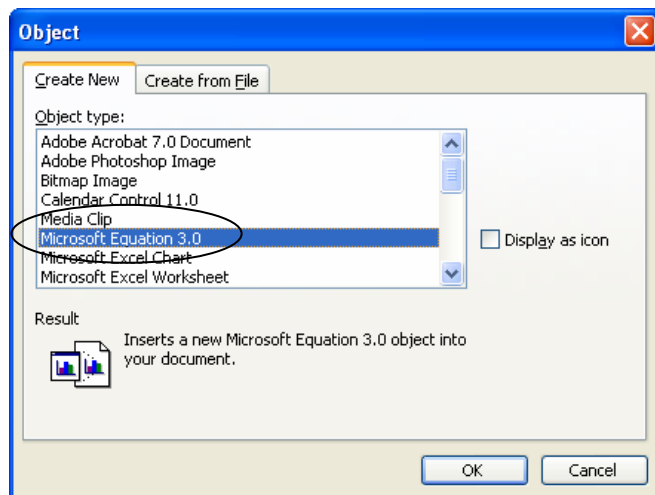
Object

Create New | Create from File

Object type:

Adobe Acrobat 7.0 Document
Adobe Photoshop Image
Bitmap Image
Calendar Control 11.0
Media Clip
Microsoft Equation 3.0
Microsoft Excel Chart
Microsoft Excel Worksheet

Display as icon

Result

Inserts a new Microsoft Equation 3.0 object into your document.

OK | Cancel